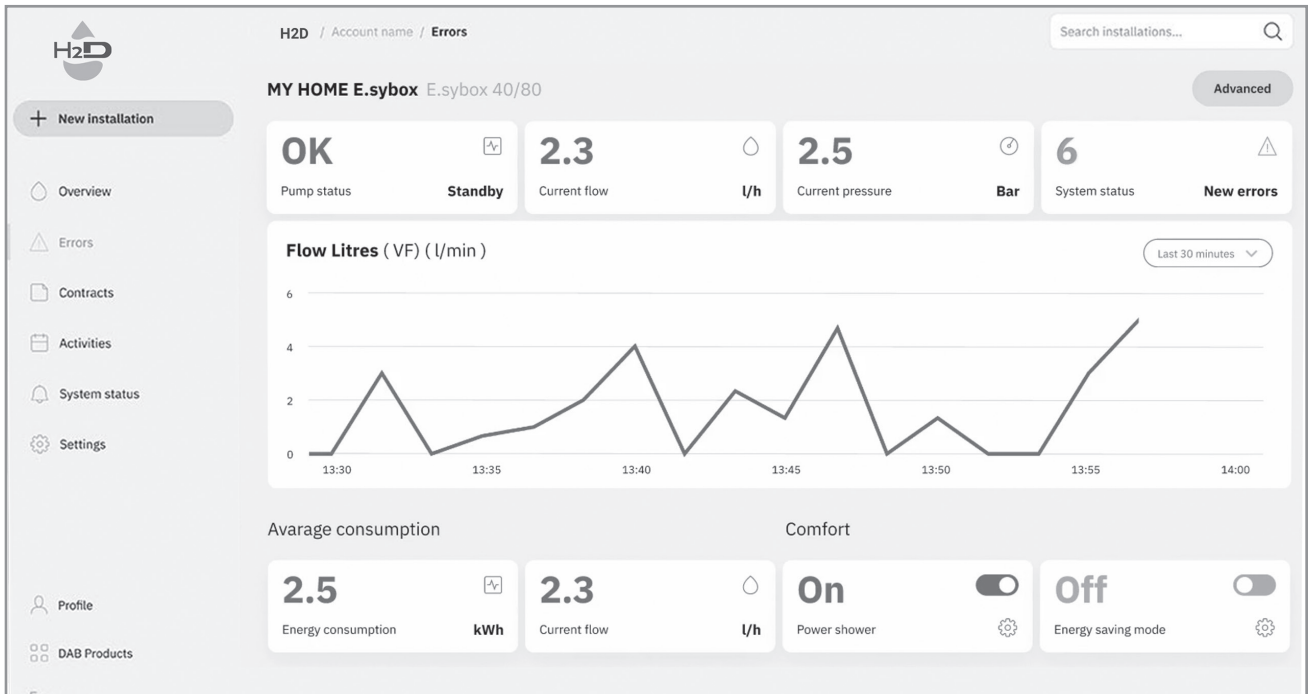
H2D

H2D / Account name / Errors

Search installations...

+ New installation

Overview

Errors

Contracts

Activities

System status

Settings

Profile

DAB Products

MY HOME E.sybox E.sybox 40/80

Advanced

OK
Pump status Standby

2.3
Current flow l/h

2.5
Current pressure Bar

6
System status New errors

Flow Litres ( VF) ( l/min )

Last 30 minutes

6
4
2
0
13:30 13:35 13:40 13:45 13:50 13:55 14:00

Avarage consumption

2.5
Energy consumption kWh

2.3
Current flow l/h

Comfort

On
Power shower

Off
Energy saving mode